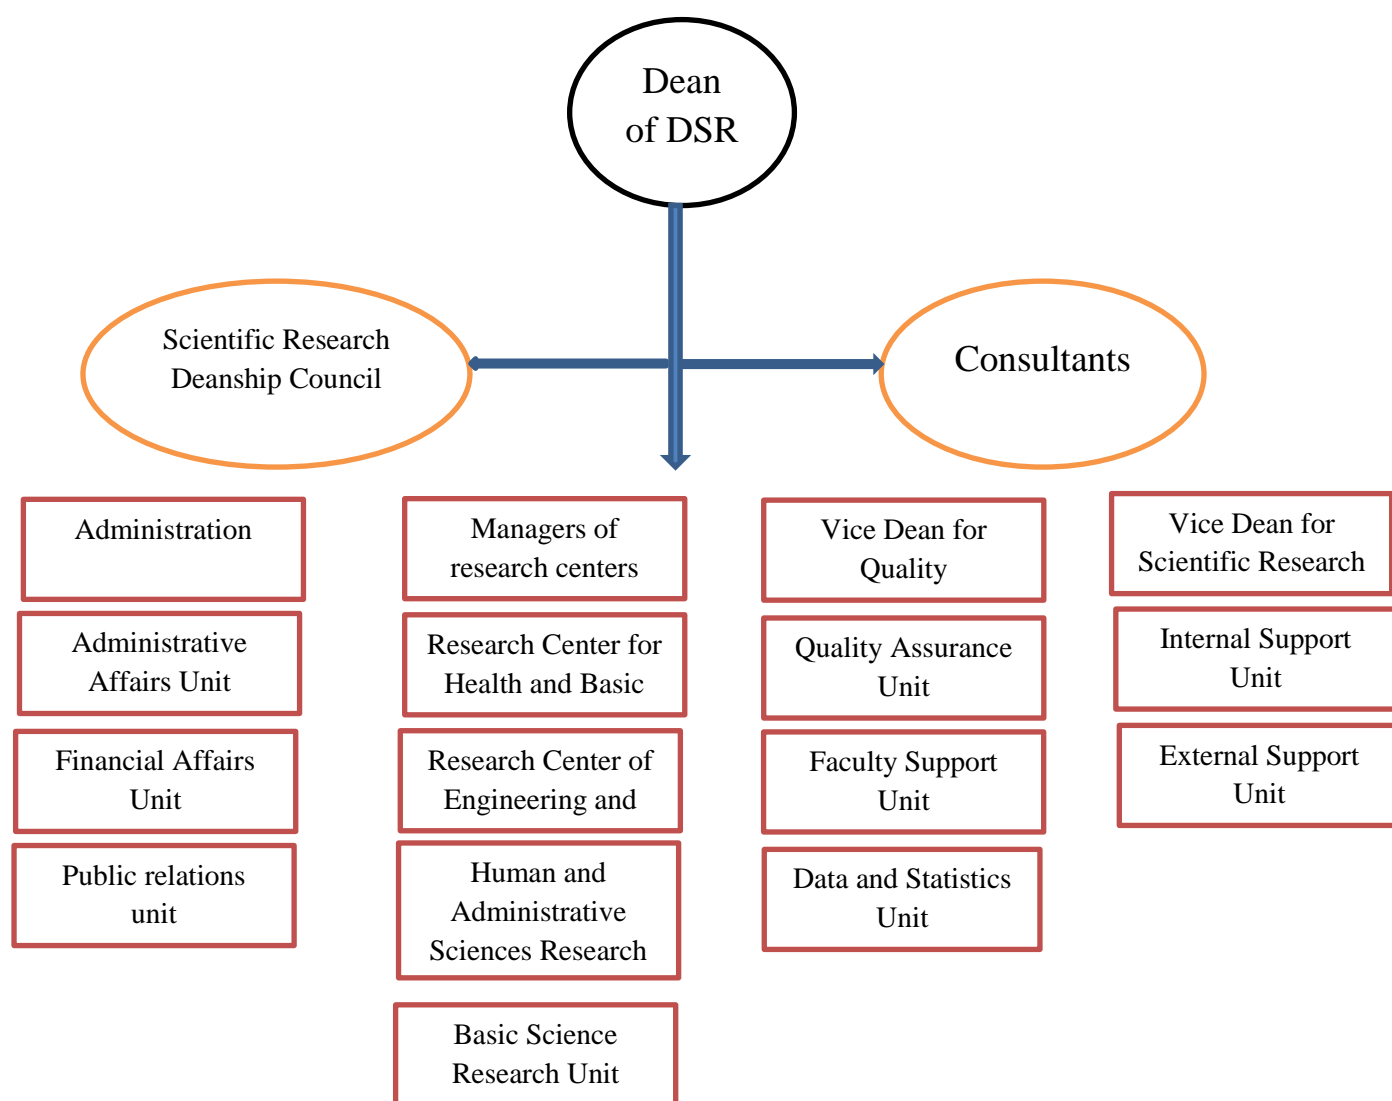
Dean of DSR

Scientific Research Deanship Council

Consultants

Administration

Administrative Affairs Unit

Financial Affairs Unit

Public relations unit

Managers of research centers

Research Center for Health and Basic

Research Center of Engineering and

Human and Administrative Sciences Research

Basic Science Research Unit

Vice Dean for Quality

Quality Assurance Unit

Faculty Support Unit

Data and Statistics Unit

Vice Dean for Scientific Research

Internal Support Unit

External Support Unit